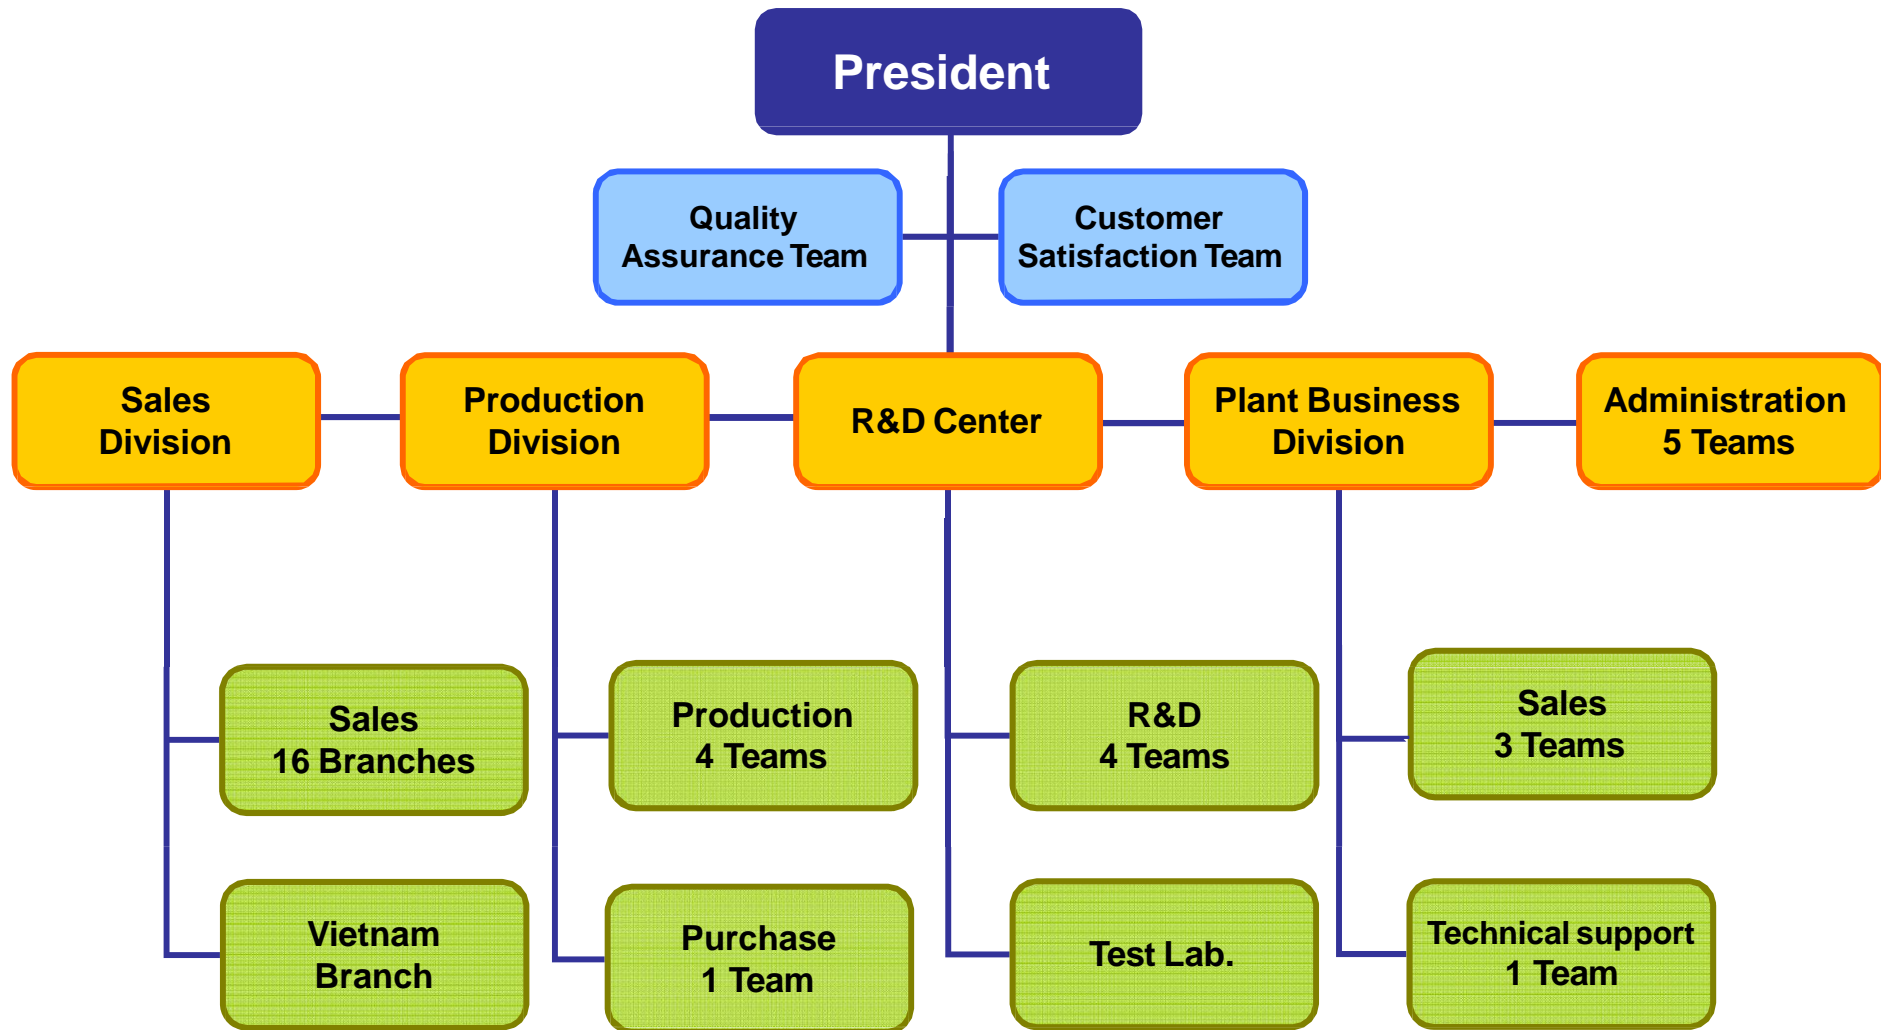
President

Quality Assurance Team

Customer Satisfaction Team

Sales Division

Production Division

R&D Center

Plant Business Division

Administration 5 Teams

Sales 16 Branches

Vietnam Branch

Production 4 Teams

Purchase 1 Team

R&D 4 Teams

Test Lab.

Sales 3 Teams

Technical support 1 Team